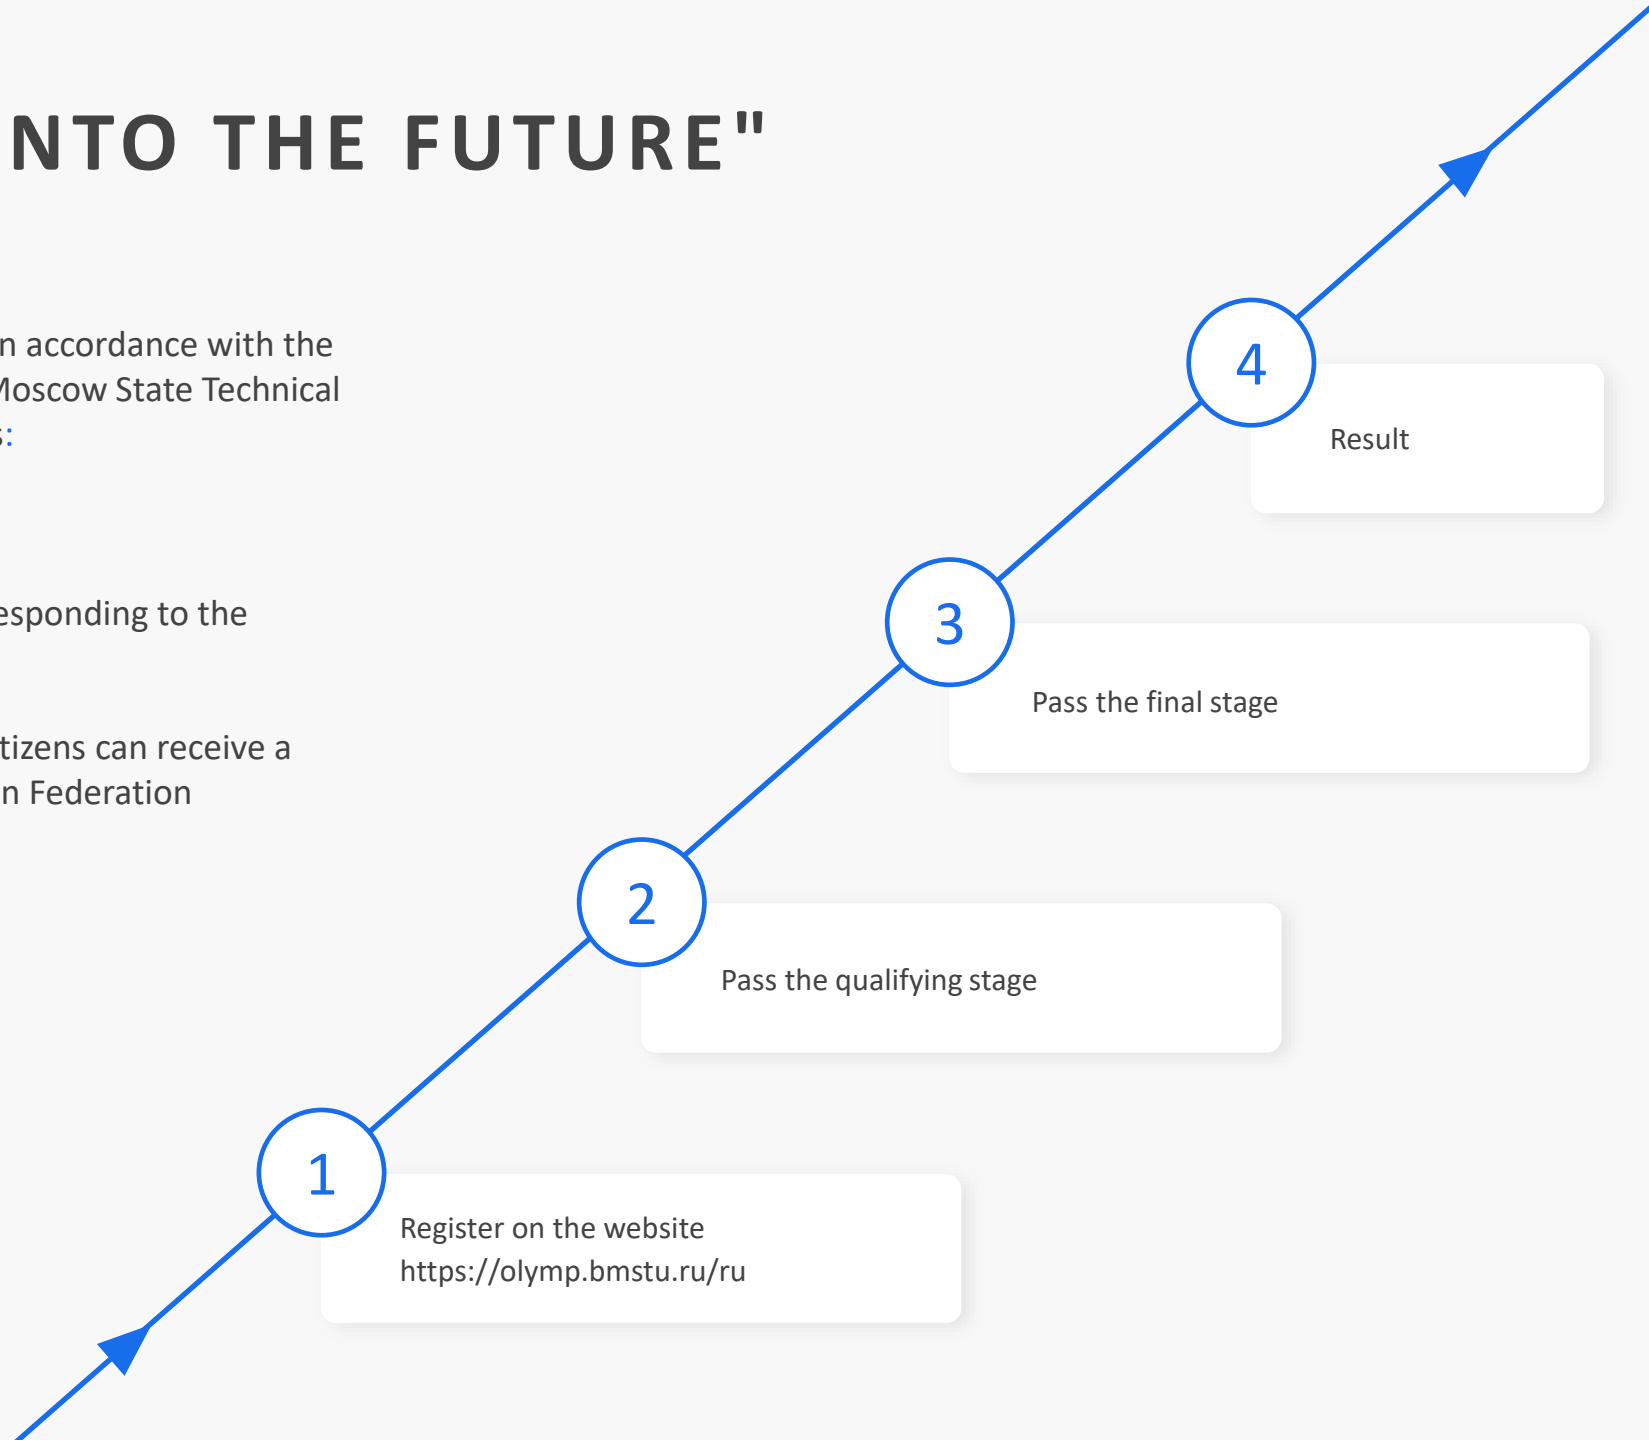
NTO THE FUTURE"

n accordance with the
Moscow State Technical
s:

esponding to the

tizens can receive a
n Federation

4
Result

3
Pass the final stage

2
Pass the qualifying stage

1
Register on the website
https://olymp.bmstu.ru/ru